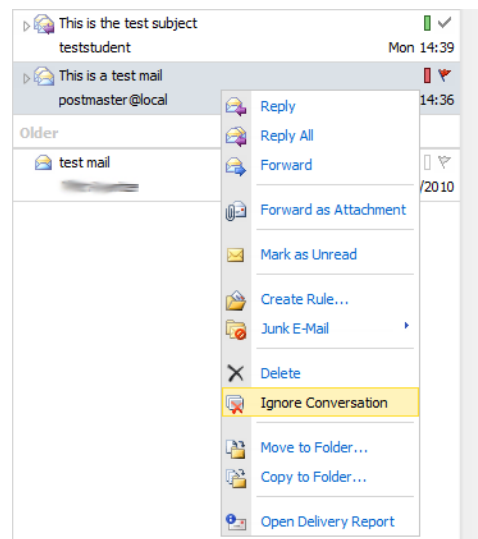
This is the test subject
teststudent
Mon 14:39

This is a test mail
postmaster@local
14:36

Older

test mail
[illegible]
/2010

Reply
Reply All
Forward
Forward as Attachment
Mark as Unread
Create Rule...
Junk E-Mail
Delete
Ignore Conversation
Move to Folder...
Copy to Folder...
Open Delivery Report